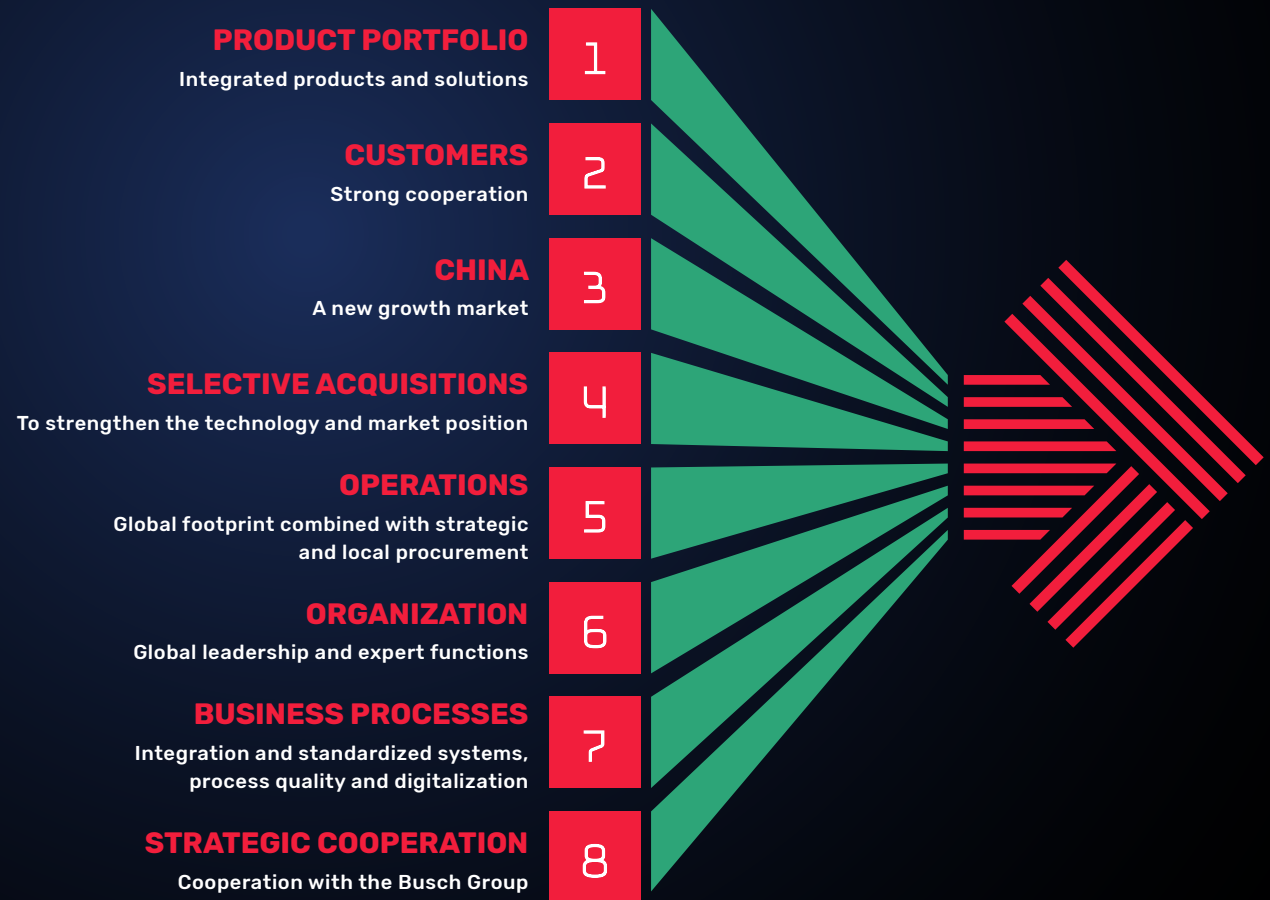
PRODUCT PORTFOLIO
Integrated products and solutions

1

CUSTOMERS
Strong cooperation

2

CHINA
A new growth market

3

SELECTIVE ACQUISITIONS
To strengthen the technology and market position

4

OPERATIONS
Global footprint combined with strategic and local procurement

5

ORGANIZATION
Global leadership and expert functions

6

BUSINESS PROCESSES
Integration and standardized systems, process quality and digitalization

7

STRATEGIC COOPERATION
Cooperation with the Busch Group

8